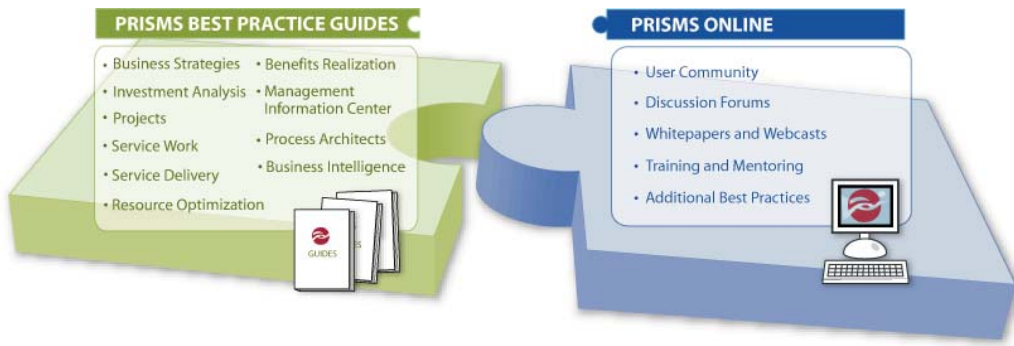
PRISMS BEST PRACTICE GUIDES

• Business Strategies
• Investment Analysis
• Projects
• Service Work
• Service Delivery
• Resource Optimization

• Benefits Realization
• Management Information Center
• Process Architects
• Business Intelligence

GUIDES

PRISMS ONLINE

• User Community
• Discussion Forums
• Whitepapers and Webcasts
• Training and Mentoring
• Additional Best Practices